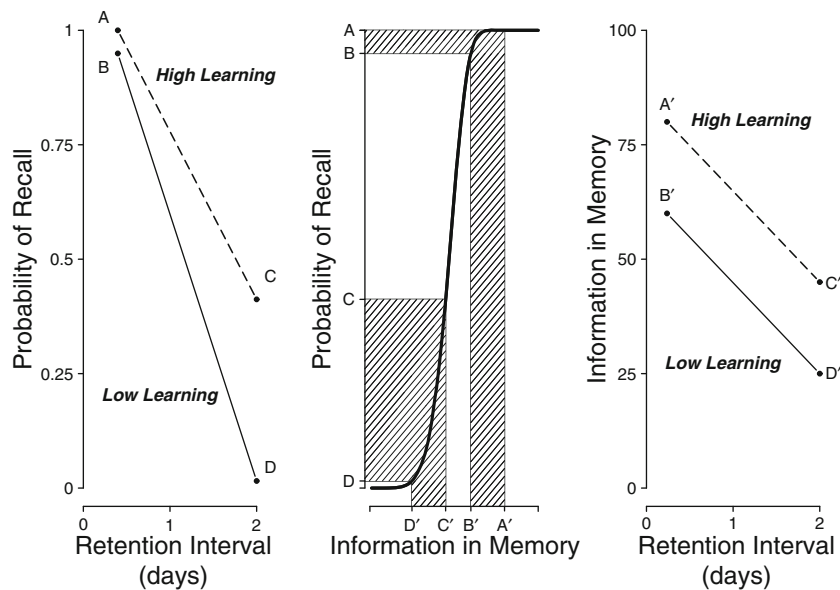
A
B
High Learning
C
Low Learning
D
1
0.75
0.5
0.25
0
Probability of Recall
0
1
2
Retention Interval (days)

A
B
C
D
Probability of Recall
D′
C′
B′
A′
Information in Memory

100
75
50
25
0
A′
High Learning
B′
C′
Low Learning
D′
Information in Memory
0
1
2
Retention Interval (days)